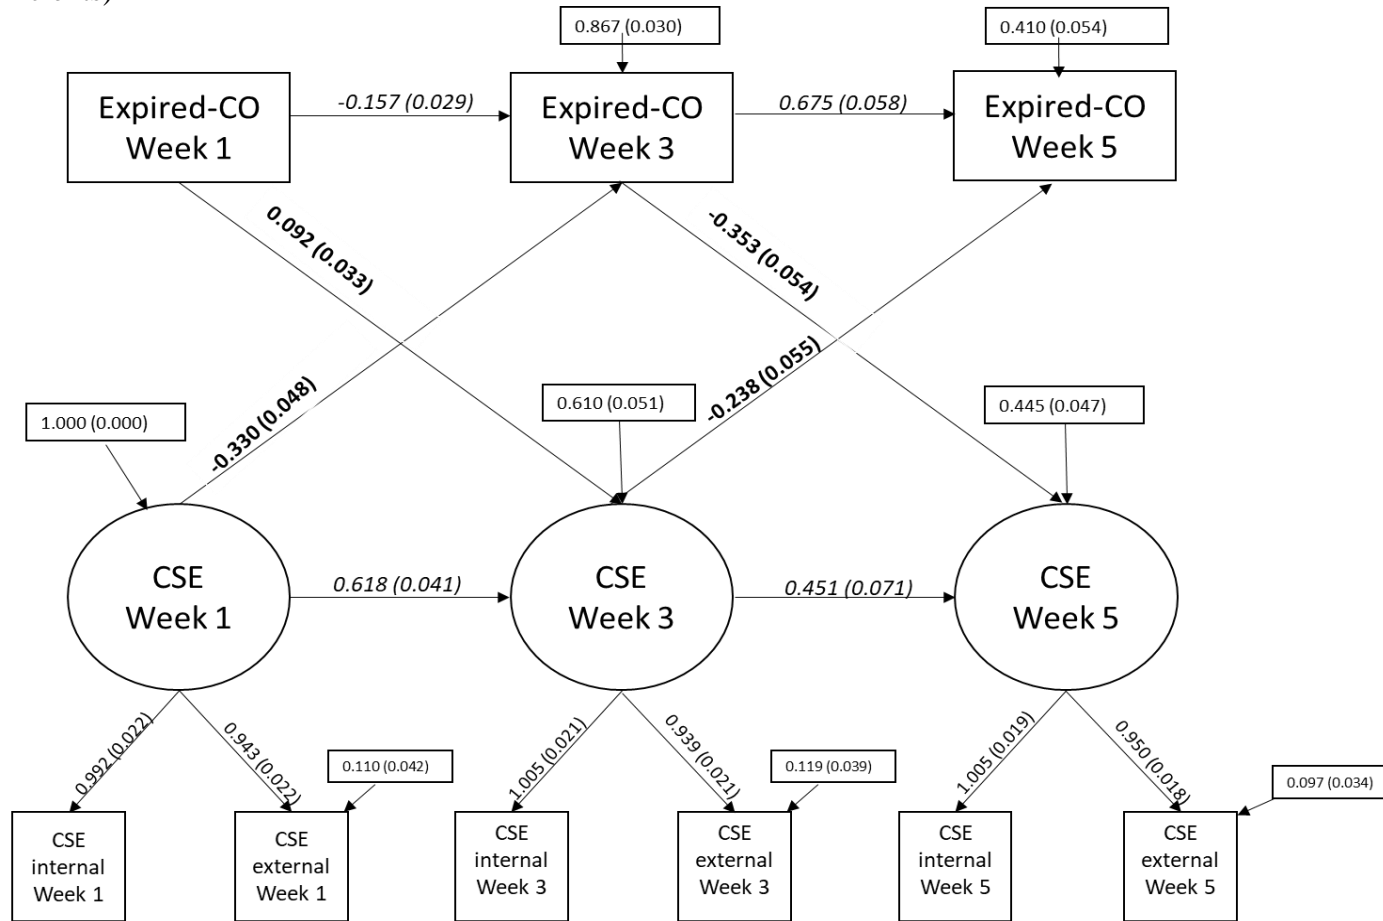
0.867 (0.030)

0.410 (0.054)

Expired-CO Week 1

-0.157 (0.029)

Expired-CO Week 3

0.675 (0.058)

Expired-CO Week 5

0.092 (0.033)

-0.353 (0.054)

-0.238 (0.055)

-0.330 (0.048)

1.000 (0.000)

0.610 (0.051)

0.445 (0.047)

CSE Week 1

0.618 (0.041)

CSE Week 3

0.451 (0.071)

CSE Week 5

0.992 (0.022)

0.943 (0.022)

0.110 (0.042)

1.005 (0.021)

0.939 (0.021)

0.119 (0.039)

1.005 (0.019)

0.950 (0.018)

0.097 (0.034)

CSE internal Week 1

CSE external Week 1

CSE internal Week 3

CSE external Week 3

CSE internal Week 5

CSE external Week 5